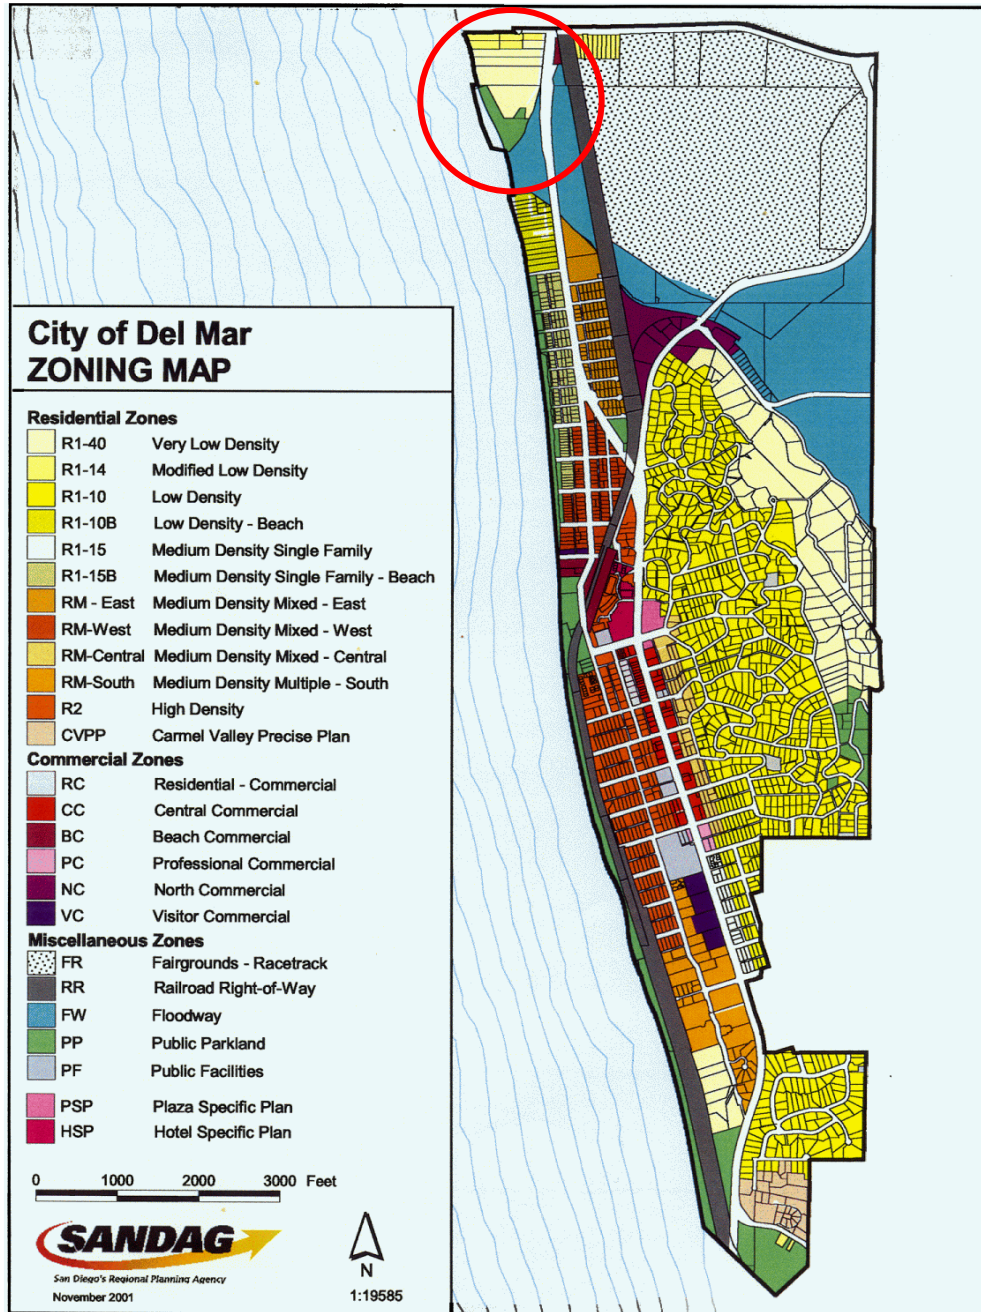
City of Del Mar
ZONING MAP

Residential Zones

| | |
|---|---|
| R1-40 | Very Low Density |
| R1-14 | Modified Low Density |
| R1-10 | Low Density |
| R1-10B | Low Density - Beach |
| R1-15 | Medium Density Single Family |
| R1-15B | Medium Density Single Family - Beach |
| RM - East | Medium Density Mixed - East |
| RM-West | Medium Density Mixed - West |
| RM-Central | Medium Density Mixed - Central |
| RM-South | Medium Density Multiple - South |
| R2 | High Density |
| CVPP | Carmel Valley Precise Plan |

Commercial Zones

| | |
|---|---|
| RC | Residential - Commercial |
| CC | Central Commercial |
| BC | Beach Commercial |
| PC | Professional Commercial |
| NC | North Commercial |
| VC | Visitor Commercial |

Miscellaneous Zones

| | |
|---|---|
| FR | Fairgrounds - Racetrack |
| RR | Railroad Right-of-Way |
| FW | Floodway |
| PP | Public Parkland |
| PF | Public Facilities |
| PSP | Plaza Specific Plan |
| HSP | Hotel Specific Plan |

0 1000 2000 3000 Feet

SANDAG
San Diego's Regional Planning Agency
November 2001

N
1:19585